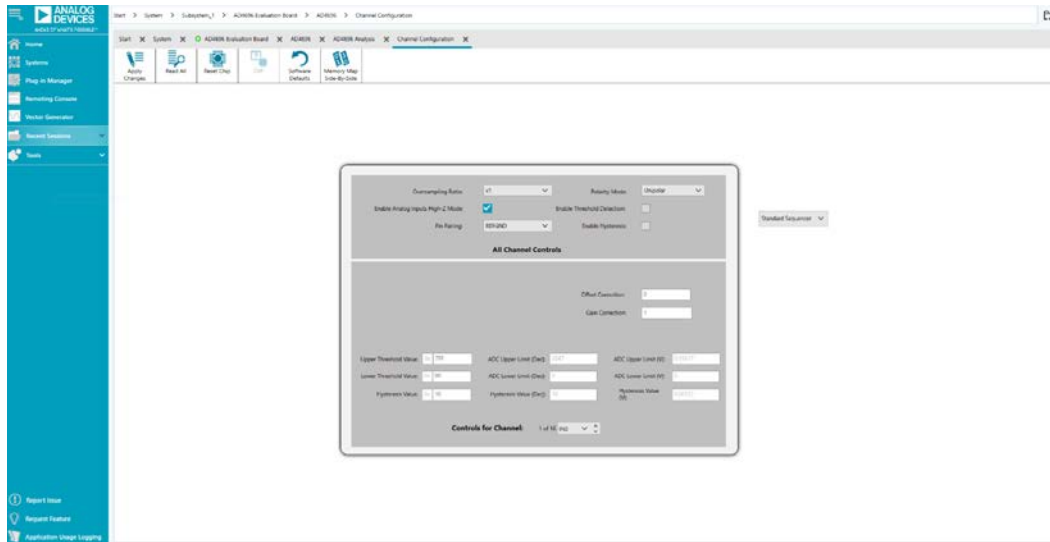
ANALOG DEVICES
AHEAD OF WHAT'S POSSIBLE

Start > System > Subsystem_1 > AD4696 Evaluation Board > AD4696 > Channel Configuration

Start ✕ System ✕ AD4696 Evaluation Board ✕ AD4696 ✕ AD4696 Analysis ✕ Channel Configuration ✕

Apply Changes
Read All
Reset Chip
Diff
Software Defaults
Memory Map Side-By-Side

Home
Systems
Plug-in Manager
Remoting Console
Vector Generator
Recent Sessions
Tools

Oversampling Ratio x1
Polarity Mode Unipolar
Enable Analog Inputs High-Z Mode
Enable Threshold Detection
Pin Pairing REFGND
Enable Hysteresis
All Channel Controls

Standard Sequencer

Offset Correction 0
Gain Correction 1

Upper Threshold Value 0x 7FF
ADC Upper Limit (Dec) 2047
ADC Upper Limit (V) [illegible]
Lower Threshold Value 0x 80
ADC Lower Limit (Dec) 0
ADC Lower Limit (V) 0
Hysteresis Value 0x 10
Hysteresis Value (Dec) 16
Hysteresis Value (V) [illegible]

Controls for Channel: 1 of 16 IN0

Report Issue
Request Feature
Application Usage Logging